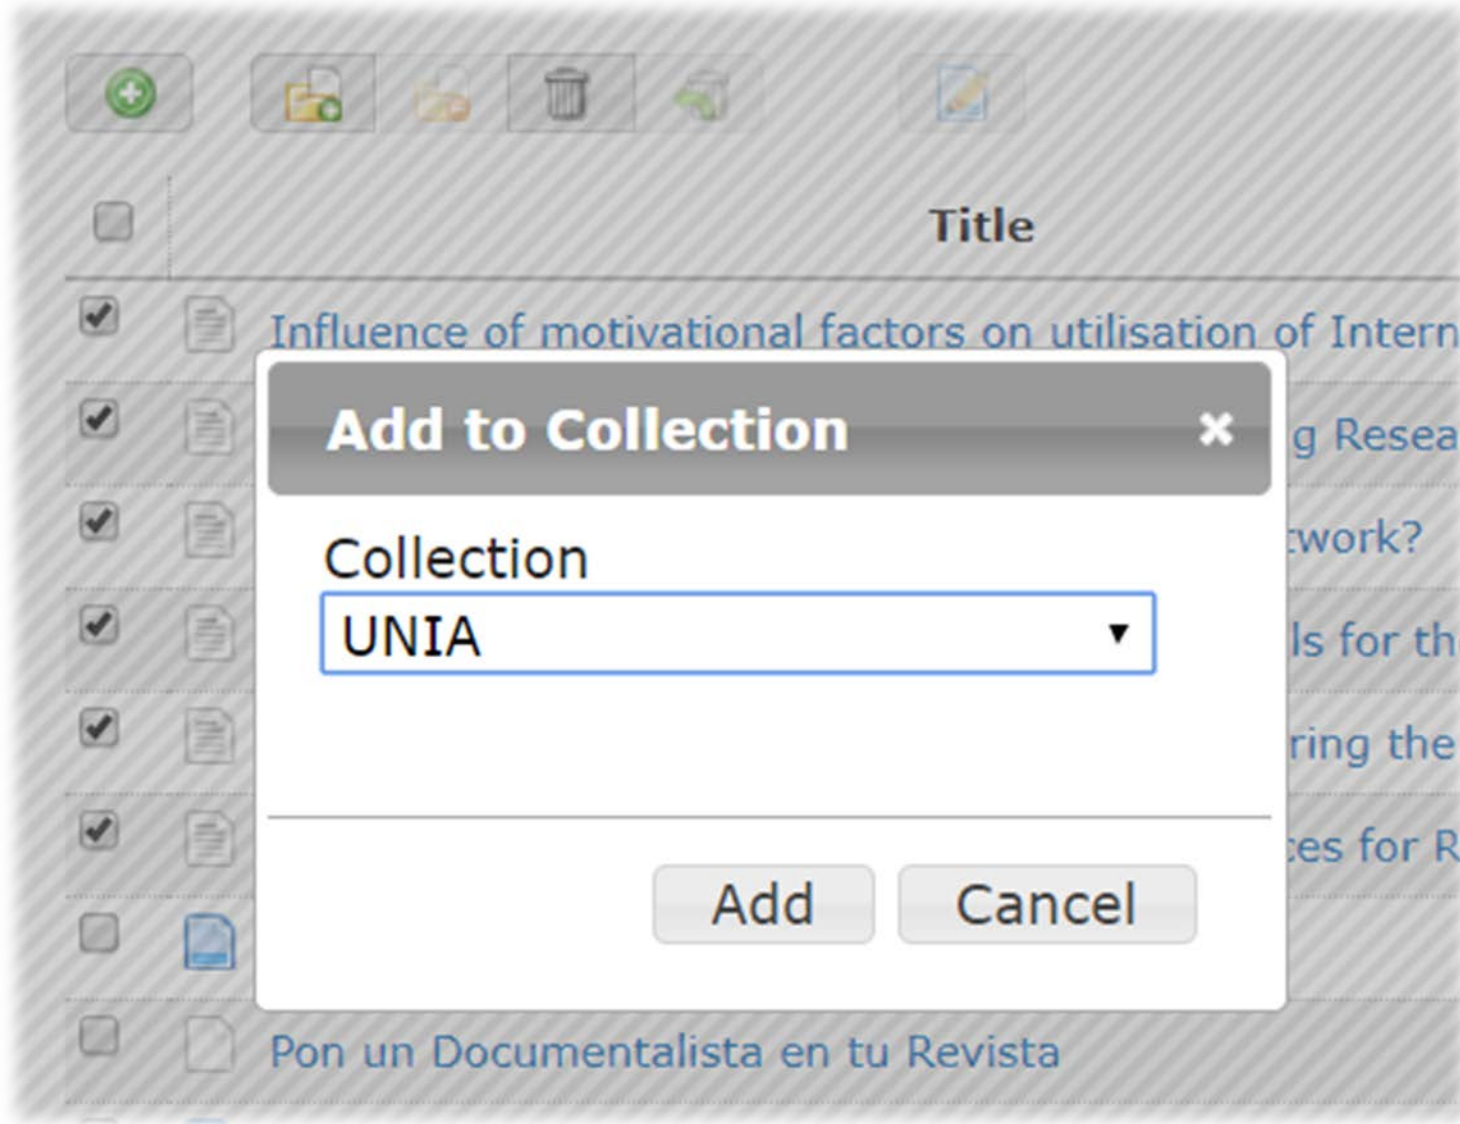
Title

Influence of motivational factors on utilisation of Intern

g Resea

work?

ls for th

ring the

ces for R

Add to Collection ×

Collection

UNIA ▾

Add Cancel

Pon un Documentalista en tu Revista